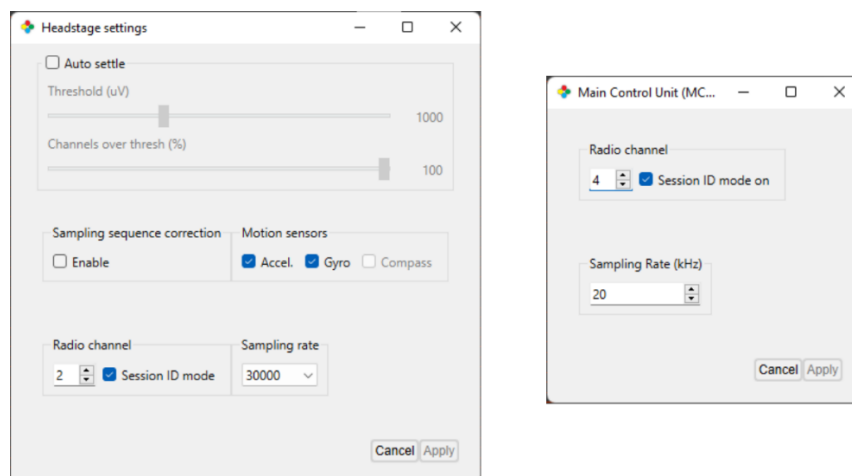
Headstage settings

Auto settle

Threshold (uV)

1000

Channels over thresh (%)

100

Sampling sequence correction

Enable

Motion sensors

Accel. Gyro Compass

Radio channel

2 Session ID mode

Sampling rate

30000

Cancel Apply

Main Control Unit (MC...

Radio channel

4 Session ID mode on

Sampling Rate (kHz)

20

Cancel Apply